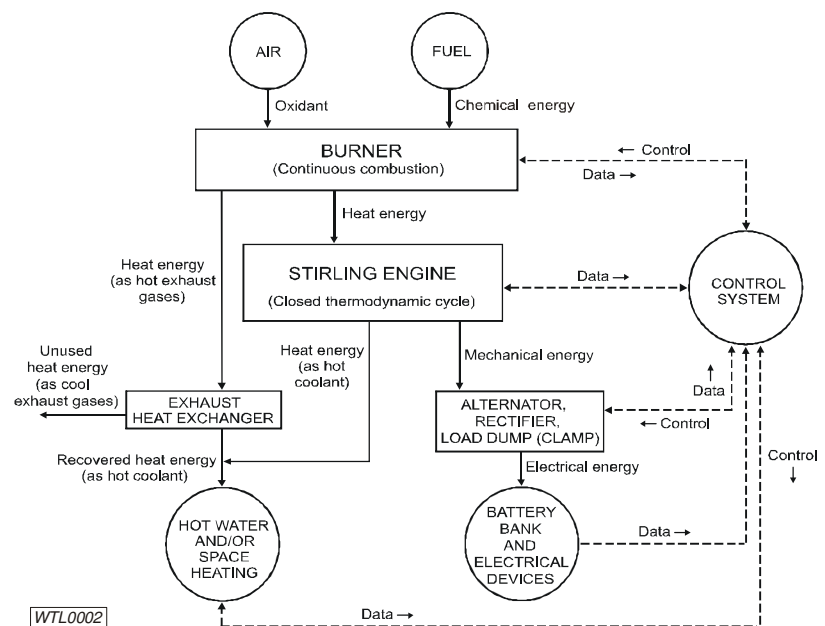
AIR

FUEL

Oxidant

Chemical energy

BURNER
(Continuous combustion)

← Control

Data →

Heat energy

Heat energy (as hot exhaust gases)

STIRLING ENGINE
(Closed thermodynamic cycle)

Data →

CONTROL SYSTEM

Unused heat energy (as cool exhaust gases)

Heat energy (as hot coolant)

Mechanical energy

Data

EXHAUST HEAT EXCHANGER

ALTERNATOR, RECTIFIER, LOAD DUMP (CLAMP)

← Control

Control

Recovered heat energy (as hot coolant)

Electrical energy

HOT WATER AND/OR SPACE HEATING

BATTERY BANK AND ELECTRICAL DEVICES

Data →

WTL0002

Data →